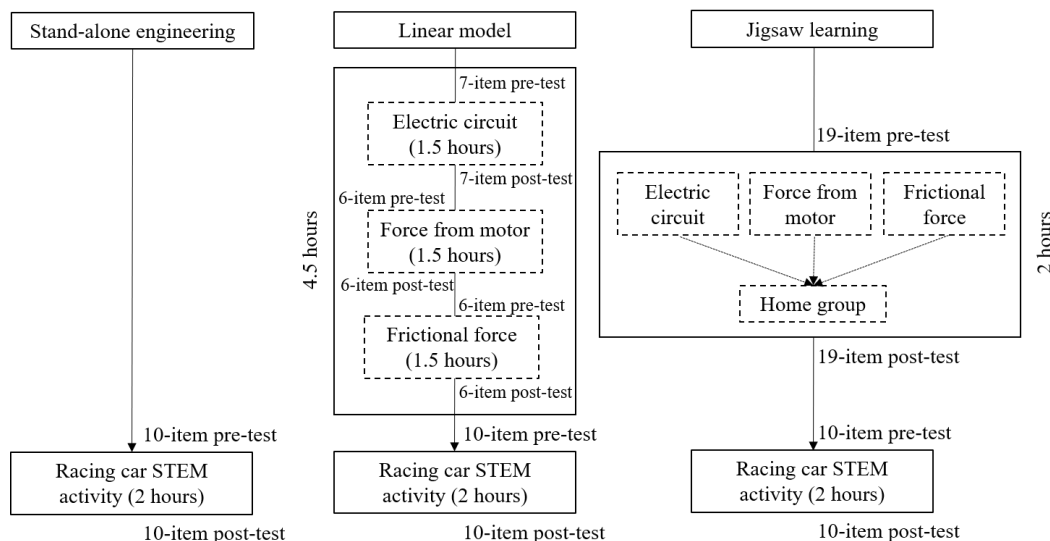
Stand-alone engineering

10-item pre-test

Racing car STEM activity (2 hours)

10-item post-test

Linear model

4.5 hours

7-item pre-test

Electric circuit (1.5 hours)

7-item post-test

6-item pre-test

Force from motor (1.5 hours)

6-item post-test

6-item pre-test

Frictional force (1.5 hours)

6-item post-test

10-item pre-test

Racing car STEM activity (2 hours)

10-item post-test

Jigsaw learning

19-item pre-test

Electric circuit

Force from motor

Frictional force

Home group

2 hours

19-item post-test

10-item pre-test

Racing car STEM activity (2 hours)

10-item post-test